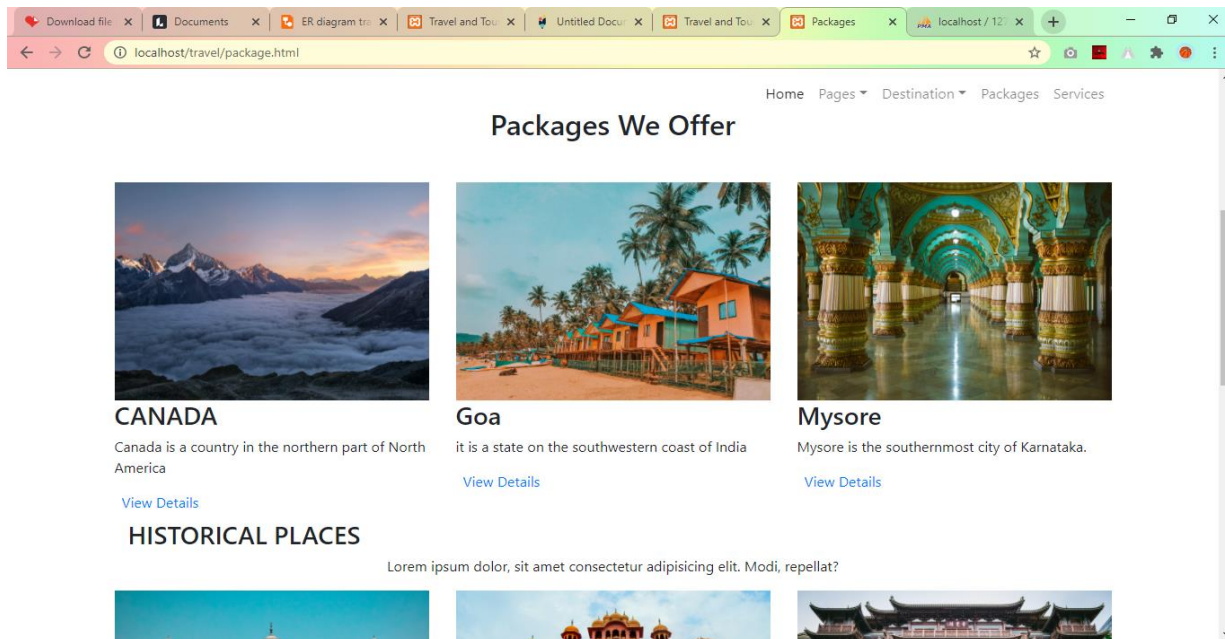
Download file ×
Documents ×
ER diagram tra ×
Travel and Tou ×
Untitled Docu ×
Travel and Tou ×
Packages ×
localhost / 12 ×

localhost/travel/package.html

Home Pages Destination Packages Services

Packages We Offer

CANADA
Canada is a country in the northern part of North America
View Details

Goa
it is a state on the southwestern coast of India
View Details

Mysore
Mysore is the southernmost city of Karnataka.
View Details

HISTORICAL PLACES
Lorem ipsum dolor, sit amet consectetur adipisicing elit. Modi, repellat?